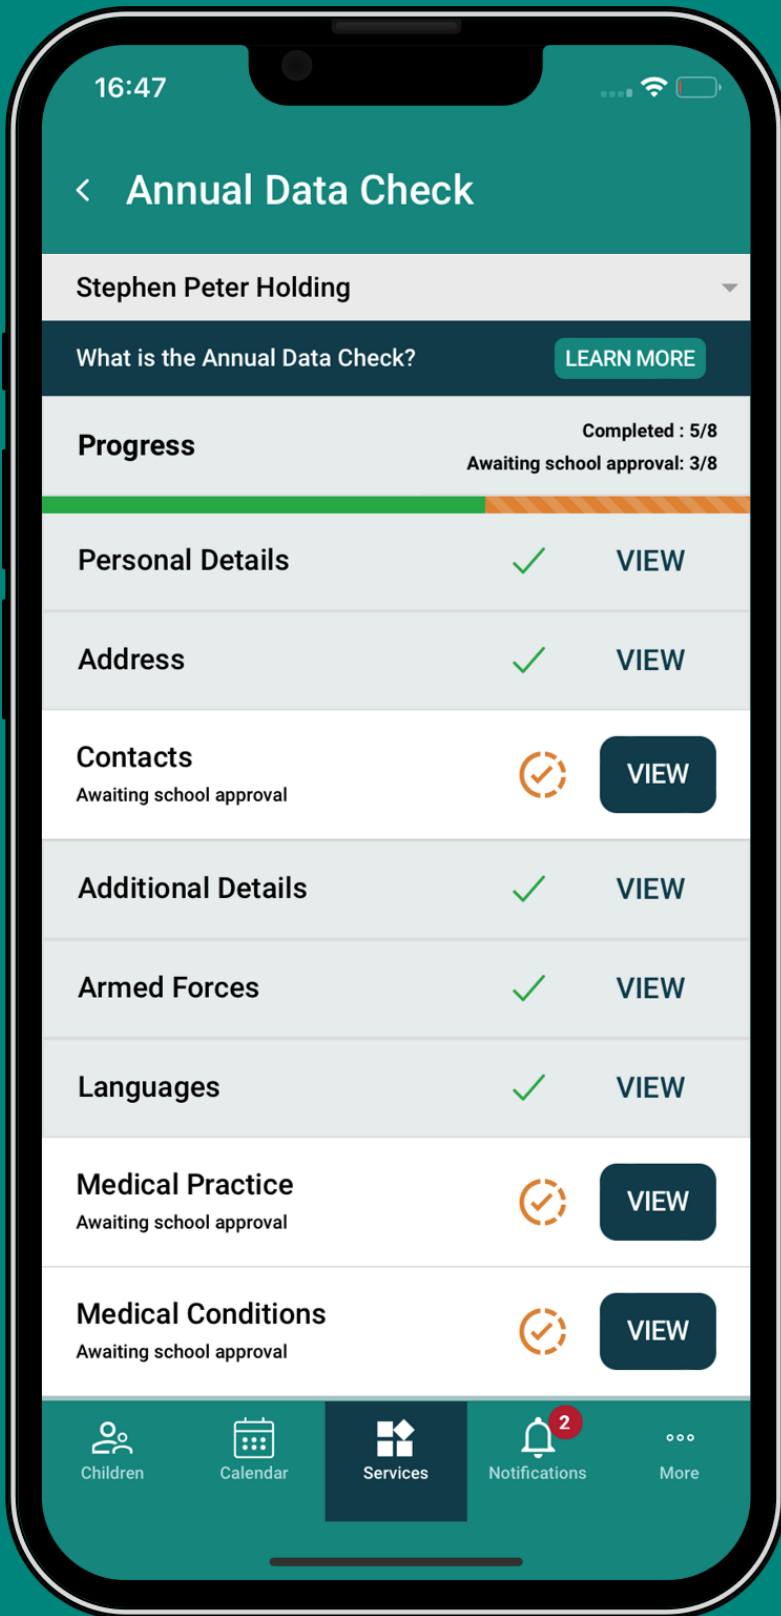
16:47

Annual Data Check

Stephen Peter Holding

What is the Annual Data Check? LEARN MORE

Progress
Completed : 5/8
Awaiting school approval: 3/8

Personal Details VIEW

Address VIEW

Contacts
Awaiting school approval
VIEW

Additional Details VIEW

Armed Forces VIEW

Languages VIEW

Medical Practice
Awaiting school approval
VIEW

Medical Conditions
Awaiting school approval
VIEW

Children
Calendar
Services
2
Notifications
More